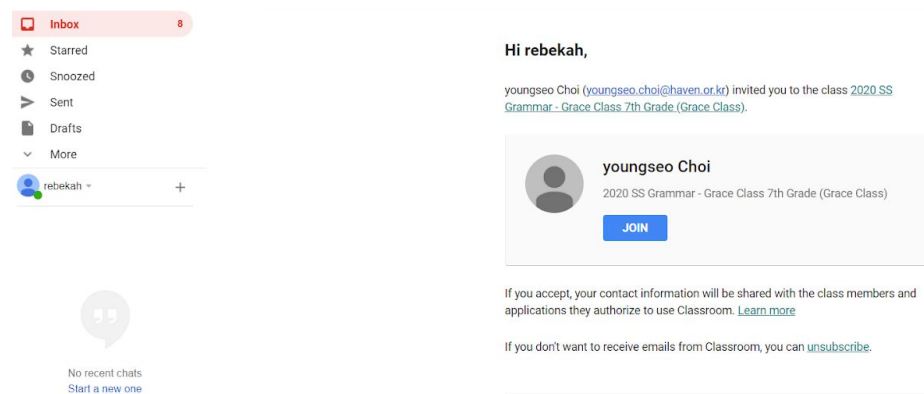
Inbox 8
Starred
Snoozed
Sent
Drafts
More
rebekah
+

No recent chats
Start a new one

Hi rebekah,

youngseo Choi (youngseo.choi@haven.or.kr) invited you to the class 2020 SS Grammar - Grace Class 7th Grade (Grace Class).

youngseo Choi
2020 SS Grammar - Grace Class 7th Grade (Grace Class)
JOIN

If you accept, your contact information will be shared with the class members and applications they authorize to use Classroom. Learn more

If you don't want to receive emails from Classroom, you can unsubscribe.